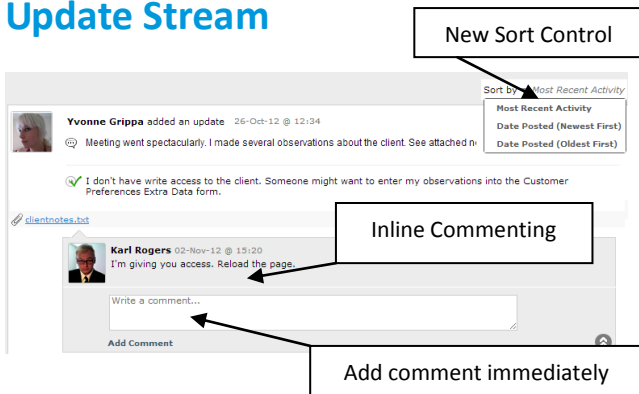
Update Stream

New Sort Control

Sort by: Most Recent Activity

Most Recent Activity

Date Posted (Newest First)

Date Posted (Oldest First)

Yvonne Grippa added an update 26-Oct-12 @ 12:34

Meeting went spectacularly. I made several observations about the client. See attached n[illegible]

I don't have write access to the client. Someone might want to enter my observations into the Customer Preferences Extra Data form.

clientnotes.txt

Inline Commenting

Karl Rogers 02-Nov-12 @ 15:20

I'm giving you access. Reload the page.

Write a comment...

Add Comment

Add comment immediately